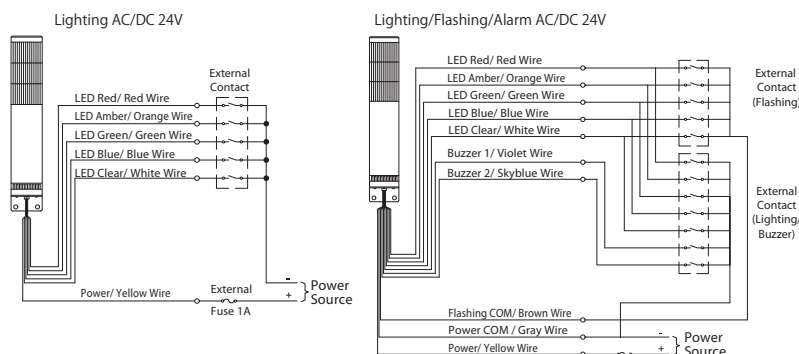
Lighting AC/DC 24V

External Contact

LED Red/ Red Wire

LED Amber/ Orange Wire

LED Green/ Green Wire

LED Blue/ Blue Wire

LED Clear/ White Wire

-

Power Source

+

Power/ Yellow Wire

External Fuse 1A

Lighting/Flashing/Alarm AC/DC 24V

LED Red/ Red Wire

LED Amber/ Orange Wire

LED Green/ Green Wire

LED Blue/ Blue Wire

LED Clear/ White Wire

Buzzer 1/ Violet Wire

Buzzer 2/ Skyblue Wire

External Contact (Flashing)

External Contact (Lighting/ Buzzer)

Flashing COM/ Brown Wire

Power COM / Gray Wire

Power/ Yellow Wire

-

+

Power Source